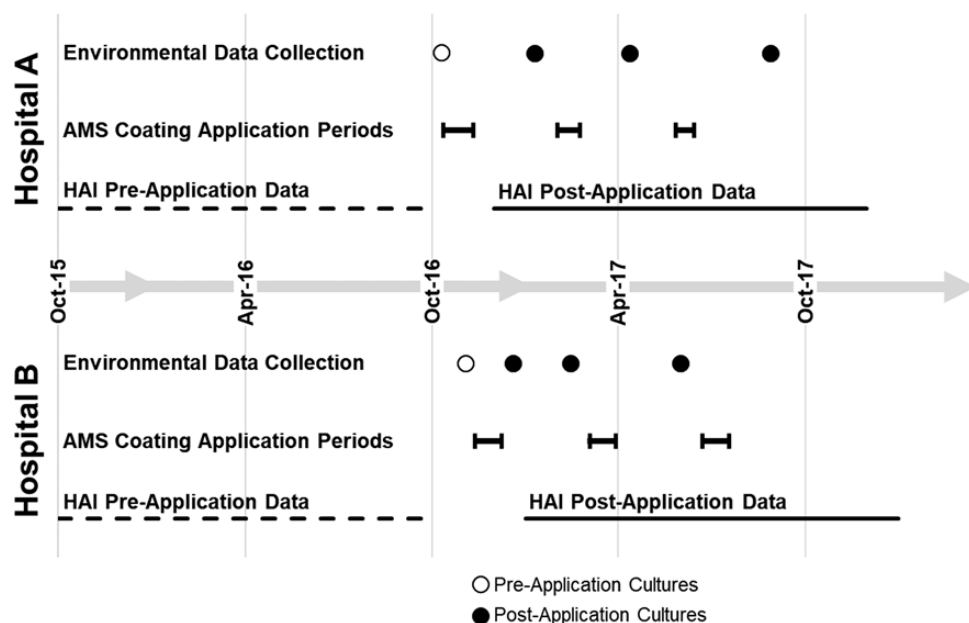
Hospital A

Environmental Data Collection

AMS Coating Application Periods

HAI Pre-Application Data

HAI Post-Application Data

Oct-15

Apr-16

Oct-16

Apr-17

Oct-17

Hospital B

Environmental Data Collection

AMS Coating Application Periods

HAI Pre-Application Data

HAI Post-Application Data

Pre-Application Cultures

Post-Application Cultures